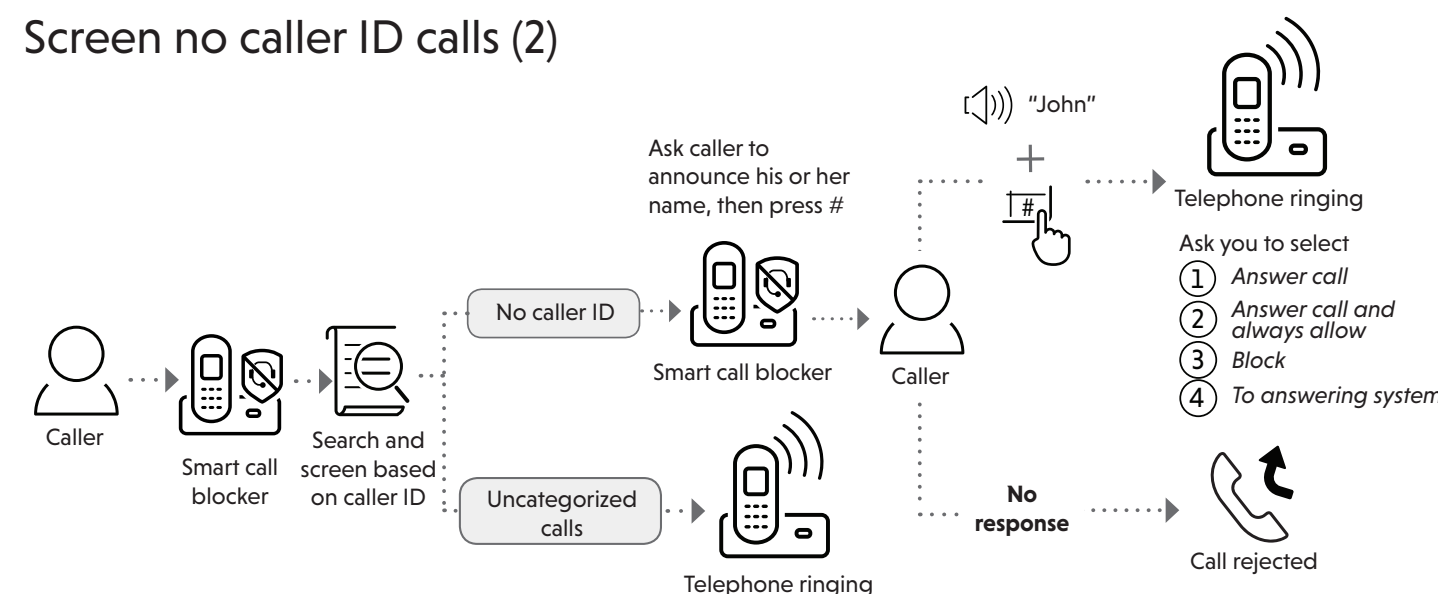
Screen no caller ID calls (2)

Caller

Smart call blocker

Search and screen based on caller ID

No caller ID

Uncategorized calls

Telephone ringing

Ask caller to announce his or her name, then press #

Smart call blocker

Caller

"John"

+

#

Telephone ringing

Ask you to select
1 Answer call
2 Answer call and always allow
3 Block
4 To answering system

No response

Call rejected